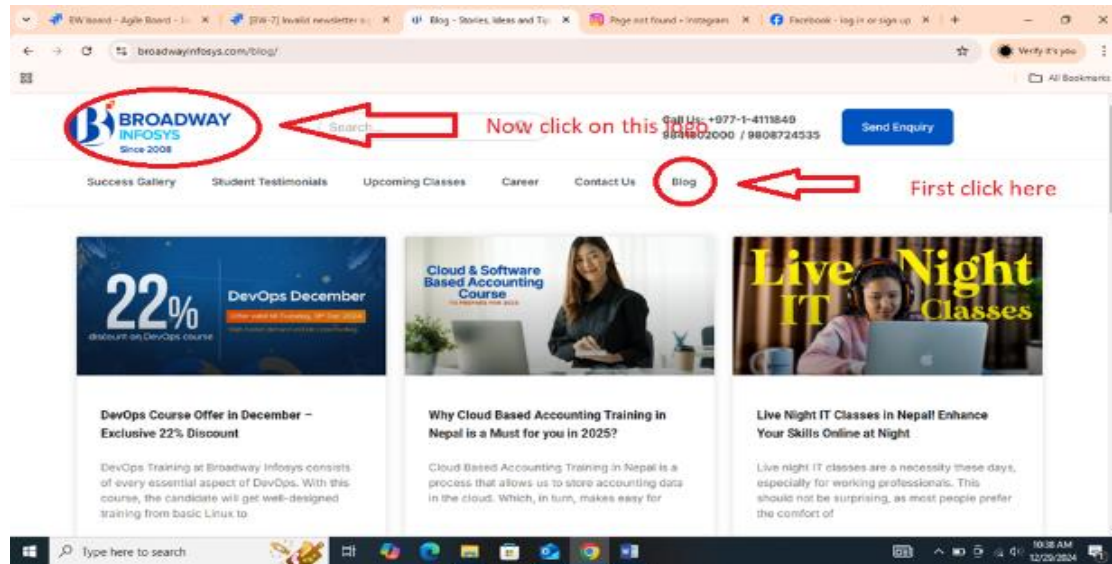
BW board - Agile Board - J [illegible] × [BW-7] Invalid newsletter s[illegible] × Blog - Stories, Ideas and Tip × Page not found • Instagram × Facebook - log in or sign up × +

broadwayinfosys.com/blog/

Verify it's you

All Bookmarks

BROADWAY INFOSYS Since 2008

Search...

Now click on this Item

Call Us: +977-1-4111849 9840002000 / 9808724535

Send Enquiry

Success Gallery Student Testimonials Upcoming Classes Career Contact Us Blog

First click here

22% discount on DevOps course

DevOps December

Offer valid till Tuesday, 31st Dec 2024

Cloud & Software Based Accounting Course

Live Night IT Classes

DevOps Course Offer in December – Exclusive 22% Discount

DevOps Training at Broadway Infosys consists of every essential aspect of DevOps. With this course, the candidate will get well-designed training from basic Linux to

Why Cloud Based Accounting Training in Nepal is a Must for you in 2025?

Cloud Based Accounting Training in Nepal is a process that allows us to store accounting data in the cloud. Which, in turn, makes easy for

Live Night IT Classes in Nepal! Enhance Your Skills Online at Night

Live night IT classes are a necessity these days, especially for working professionals. This should not be surprising, as most people prefer the comfort of

Type here to search

10:38 AM 12/29/2024